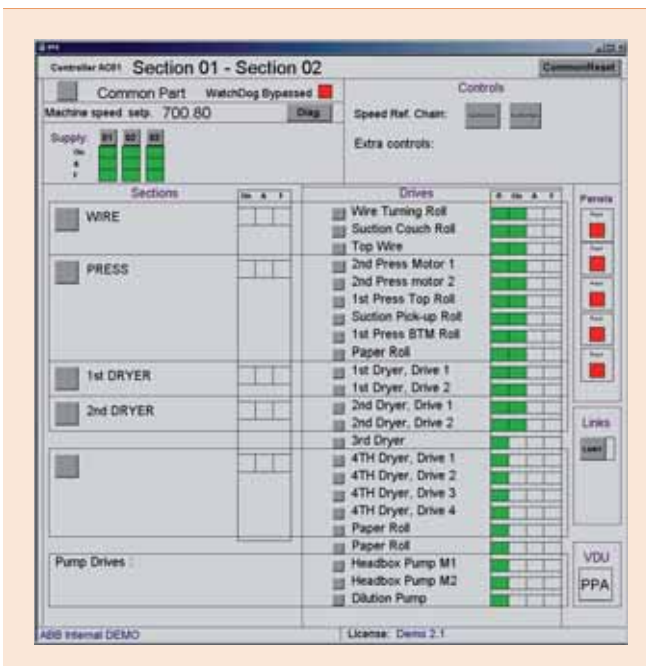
Controller AC01 Section 01 - Section 02

CommonReset

Common Part WatchDog Bypassed

Machine speed setp. 700.80

Diag

Supply:

S1 S2 S3

Controls

Speed Ref. Chain:

Extra controls:

Sections

WIRE

PRESS

1st DRYER

2nd DRYER

Pump Drives :

Drives

Wire Turning Roll
Suction Couch Roll
Top Wire
2nd Press Motor 1
2nd Press motor 2
1st Press Top Roll
Suction Pick-up Roll
1st Press BTM Roll
Paper Roll
1st Dryer, Drive 1
1st Dryer, Drive 2
2nd Dryer, Drive 1
2nd Dryer, Drive 2
3rd Dryer
4TH Dryer, Drive 1
4TH Dryer, Drive 2
4TH Dryer, Drive 3
4TH Dryer, Drive 4
Paper Roll
Paper Roll
Headbox Pump M1
Headbox Pump M2
Dilution Pump

Panels

Links

VDU

PPA

ABB Internal DEMO

License: Demo 2.1